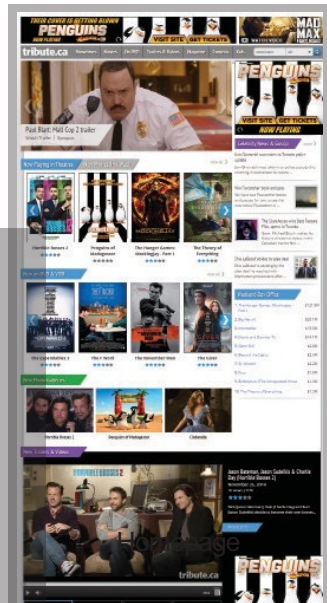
THEIR COVER IS GETTING BLOWN
PENGUINS
VISIT SITE GET TICKETS
MAD MAX
tribute.ca
Paul Blart: Mall Cop 2 trailer
PENGUINS
VISIT SITE GET TICKETS
NOW PLAYING
Now Playing in Theatres
Horrible Bosses 2
Penguins of Madagascar
The Hunger Games: Mockingjay - Part 1
The Theory of Everything
Weekend Box Office
The Equalizer
The Identical
The November Man
The Guest
Horrible Bosses 2
Penguins of Madagascar
Cinderella
Jason Bateman, Jason Sudeikis & Charlie Day (Horrible Bosses 2)
HORRIBLE BOSSES 2
tribute.ca
PENGUINS
Homepage